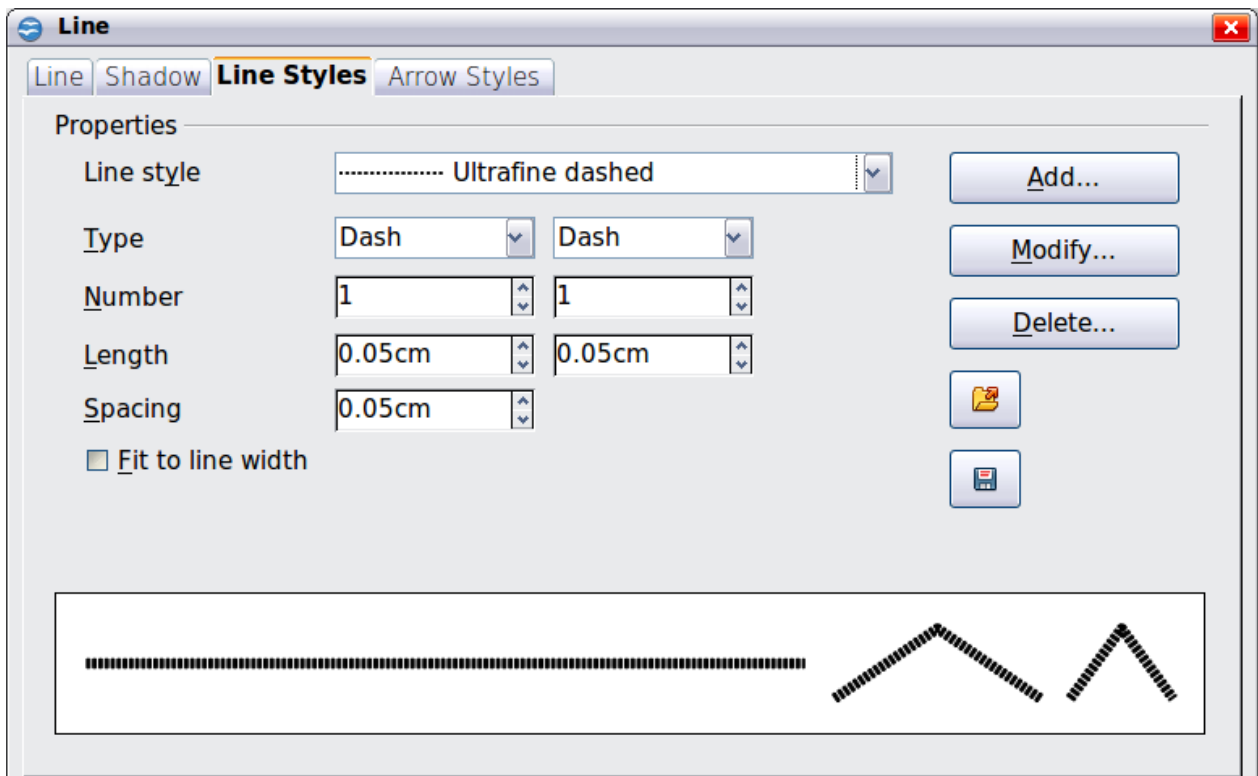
Line

Line | Shadow | Line Styles | Arrow Styles

Properties

Line style ················ Ultrafine dashed

Type Dash Dash

Number 1 1

Length 0.05cm 0.05cm

Spacing 0.05cm

Fit to line width

Add...

Modify...

Delete...